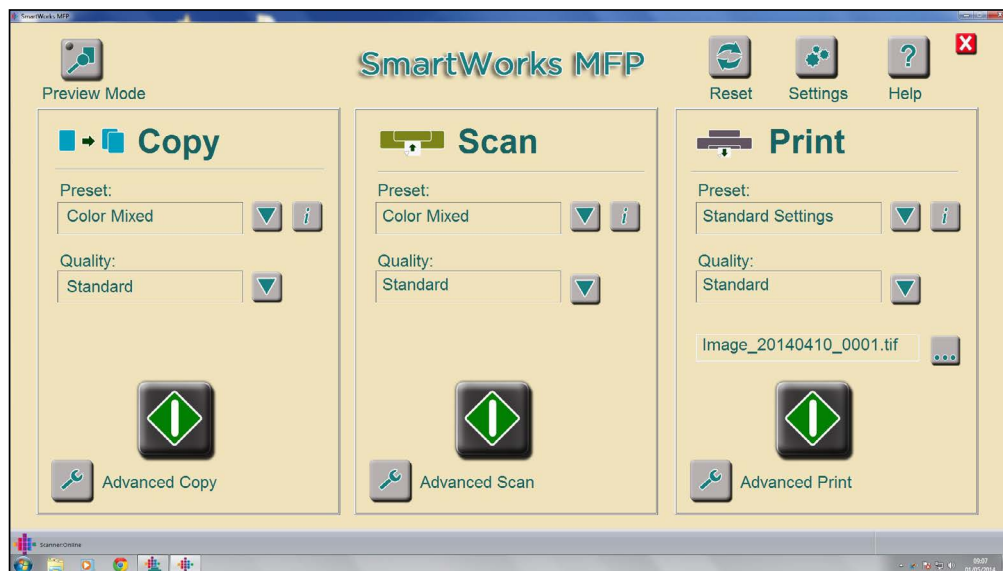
SmartWorks MFP

Preview Mode

SmartWorks MFP

Reset

Settings

Help

Copy

Preset:

Color Mixed

Quality:

Standard

Advanced Copy

Scan

Preset:

Color Mixed

Quality:

Standard

Advanced Scan

Print

Preset:

Standard Settings

Quality:

Standard

Image_20140410_0001.tif

...

Advanced Print

ScannerOnline

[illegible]